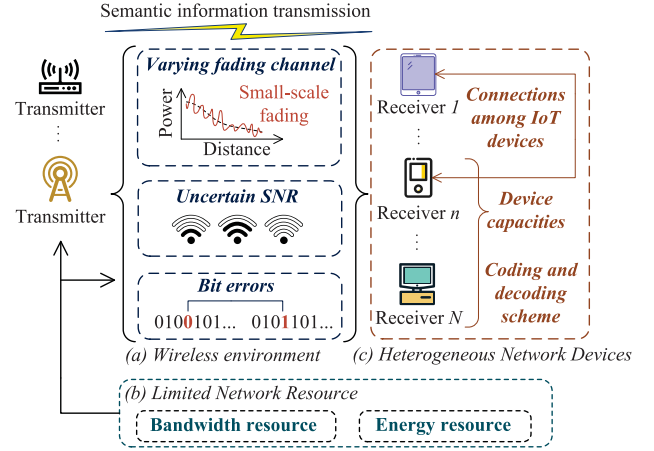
Semantic information transmission

Transmitter
⋮
Transmitter

Varying fading channel
Power
Small-scale fading
Distance

Uncertain SNR

Bit errors
0100101... 0101101...

(a) Wireless environment

Receiver 1
⋮
Receiver n
⋮
Receiver N

Connections among IoT devices

Device capacities

Coding and decoding scheme

(c) Heterogeneous Network Devices

(b) Limited Network Resource
Bandwidth resource
Energy resource